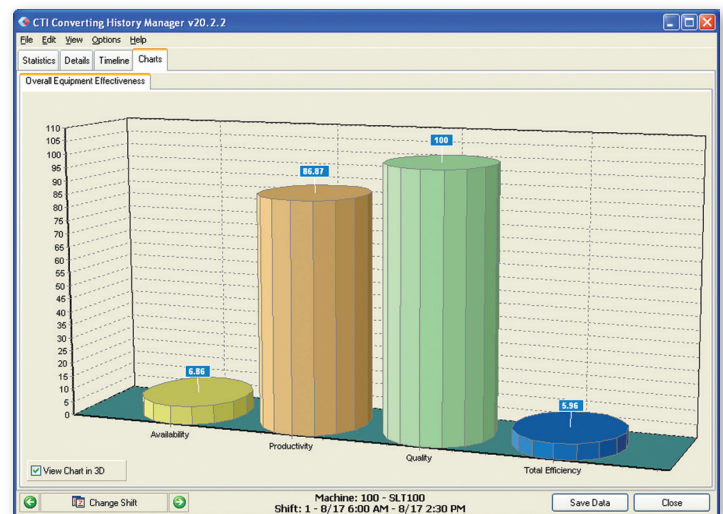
CTI Converting History Manager v20.2.2

File Edit View Options Help

Statistics Details Timeline Charts

Overall Equipment Effectiveness

110
105
100
95
90
85
80
75
70
65
60
55
50
45
40
35
30
25
20
15
10
5
0

6.86
86.87
100
5.96

Availability
Productivity
Quality
Total Efficiency

View Chart in 3D

Change Shift

Machine: 100 - SLT100
Shift: 1 - 8/17 6:00 AM - 8/17 2:30 PM

Save Data
Close